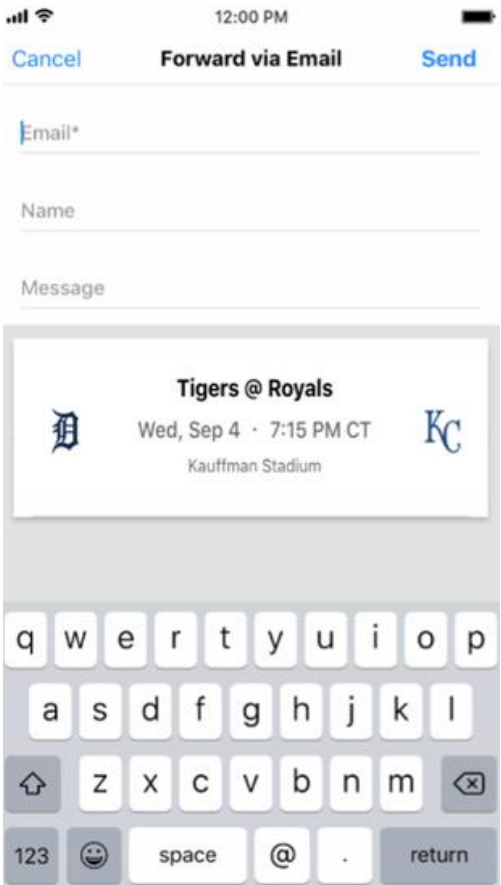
12:00 PM

Cancel Forward via Email Send

Email*

Name

Message

Tigers @ Royals

D

Wed, Sep 4 · 7:15 PM CT

KC

Kauffman Stadium

q w e r t y u i o p

a s d f g h j k l

z x c v b n m

123 space @ . return